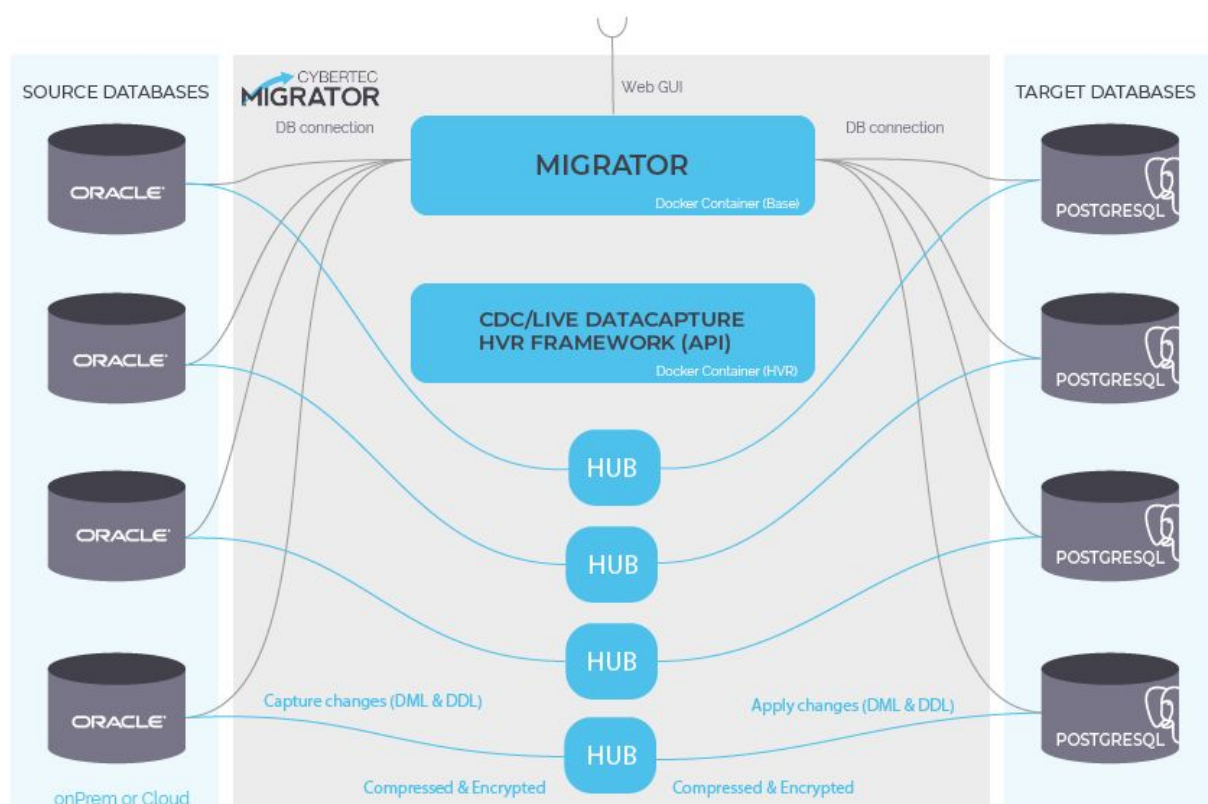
SOURCE DATABASES

CYBERTEC MIGRATOR

Web GUI

TARGET DATABASES

DB connection

DB connection

MIGRATOR

Docker Container (Base)

CDC/LIVE DATACAPTURE HVR FRAMEWORK (API)

Docker Container (HVR)

ORACLE

ORACLE

ORACLE

ORACLE

HUB

HUB

HUB

HUB

POSTGRESQL

POSTGRESQL

POSTGRESQL

POSTGRESQL

Capture changes (DML & DDL)

Apply changes (DML & DDL)

Compressed & Encrypted

Compressed & Encrypted

onPrem or Cloud